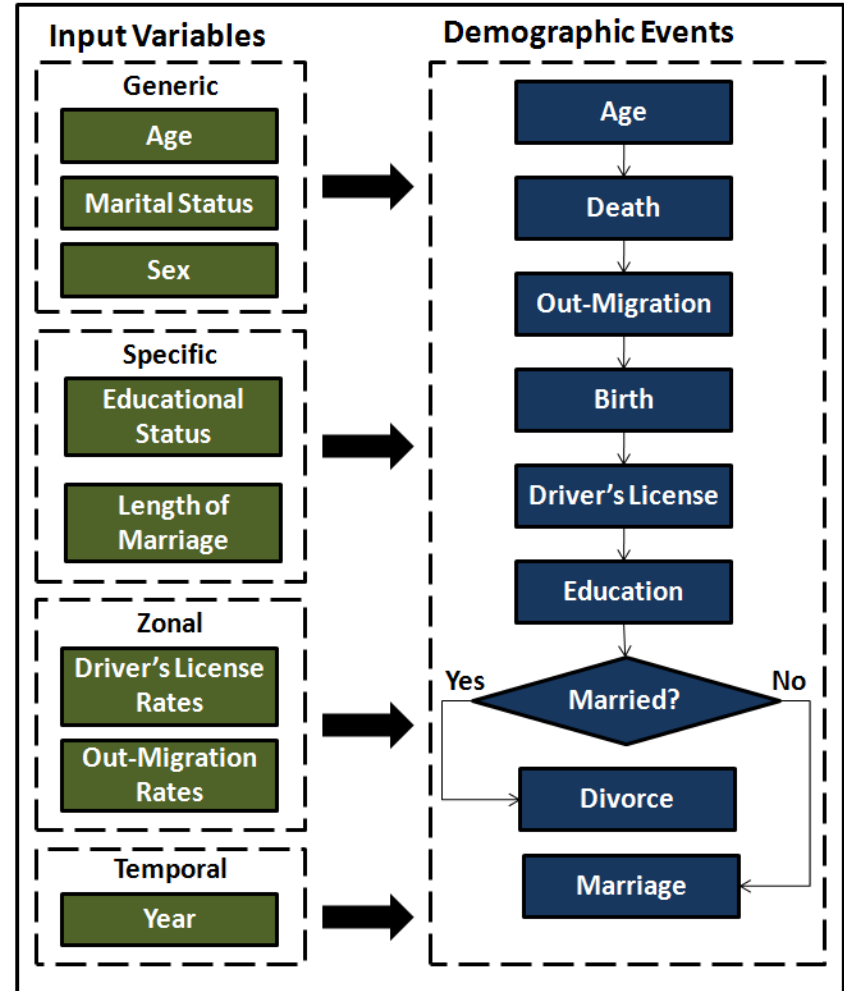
Input Variables

Generic

Age

Marital Status

Sex

Specific

Educational Status

Length of Marriage

Zonal

Driver's License Rates

Out-Migration Rates

Temporal

Year

Demographic Events

Age

Death

Out-Migration

Birth

Driver's License

Education

Married?

Yes

No

Divorce

Marriage